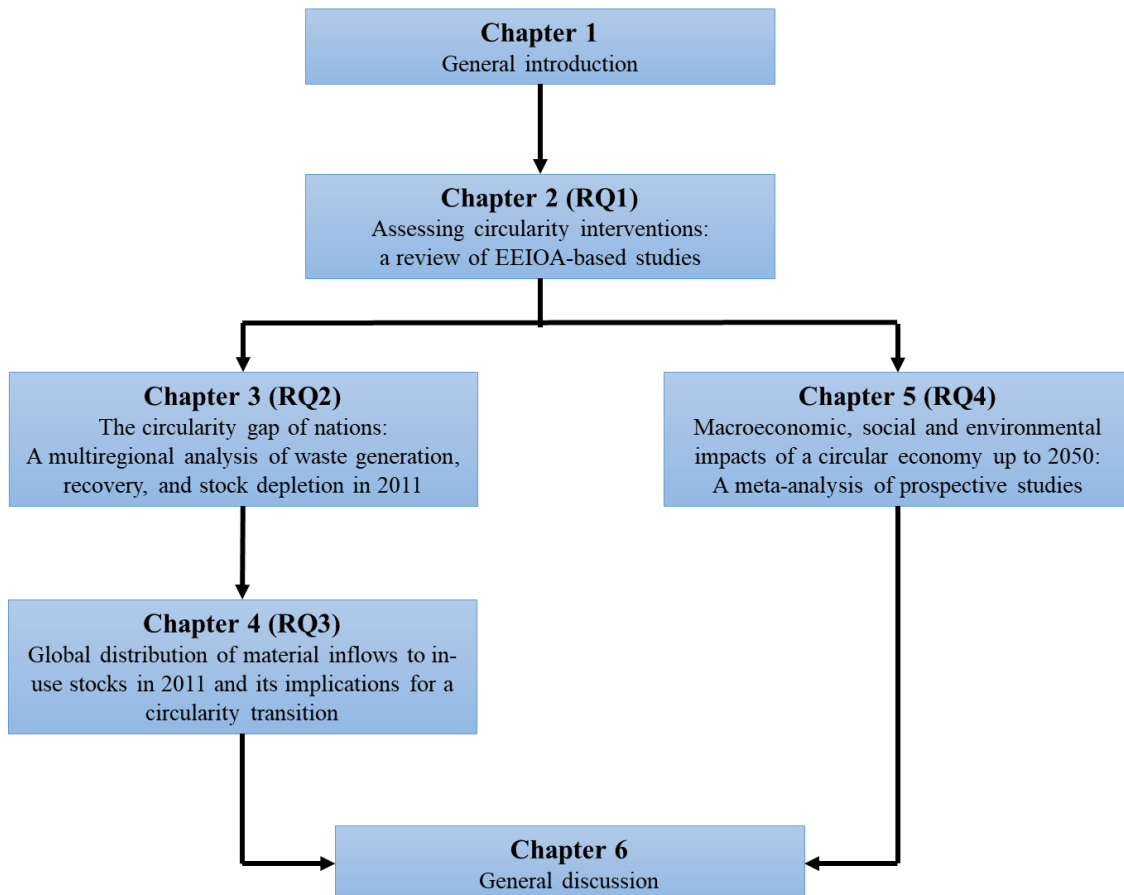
Chapter 1
General introduction

Chapter 2 (RQ1)
Assessing circularity interventions: a review of EEIOA-based studies

Chapter 3 (RQ2)
The circularity gap of nations: A multiregional analysis of waste generation, recovery, and stock depletion in 2011

Chapter 5 (RQ4)
Macroeconomic, social and environmental impacts of a circular economy up to 2050: A meta-analysis of prospective studies

Chapter 4 (RQ3)
Global distribution of material inflows to in-use stocks in 2011 and its implications for a circularity transition

Chapter 6
General discussion